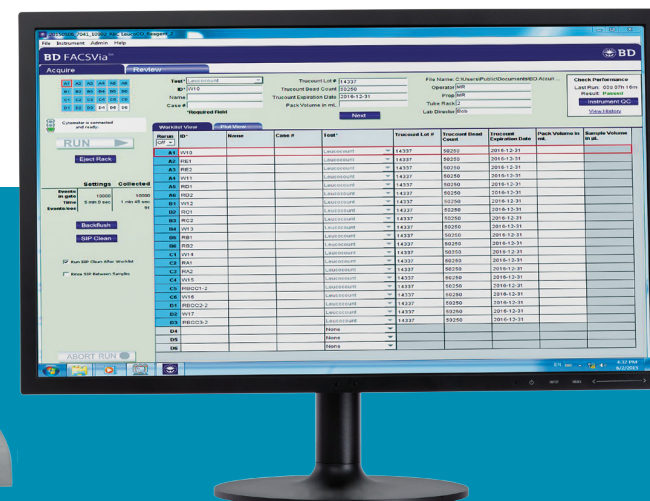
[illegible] Leucocount Reagent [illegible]

File Instrument Admin Help

BD FACSVia™

BD

Acquire Review

A1 A2 A3 A4 A5 A6
B1 B2 B3 B4 B5 B6
C1 C2 C3 C4 C5 C6
D1 D2 D3 D4 D5 D6

Test* Leucocount
ID* W10
Name
Case #
*Required Field

Trucount Lot # 14337
Trucount Bead Count 50250
Trucount Expiration Date 2016-12-31
Pack Volume in mL

Next

File Name C:\Users\Public\Documents\BD Accuri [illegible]
Operator MR
Prep MR
Tube Rack 2
Lab Director Bob

Check Performance
Last Run: 02d 07h 16m
Result: Passed
Instrument QC
View History

Cytometer is connected and ready.

RUN

Eject Rack

Settings Collected
Events in gate 10000 10000
Time 5 min 0 sec 1 min 45 sec
Events/sec 31

Backflush

SIP Clean

Run SIP Clean After Worklist

Rinse SIP Between Samples

ABORT RUN

Worklist View Plot View

| Rerun SIP | ID* | Name | Case # | Test* | Trucount Lot # | Trucount Bead Count | Trucount Expiration Date | Pack Volume in mL | Sample Volume in µL |
|---|---|---|---|---|---|---|---|---|---|
| A1 | W10 | | | Leucocount | 14337 | 50250 | 2016-12-31 | | |
| A2 | RE1 | | | Leucocount | 14337 | 50250 | 2016-12-31 | | |
| A3 | RE2 | | | Leucocount | 14337 | 50250 | 2016-12-31 | | |
| A4 | W11 | | | Leucocount | 14337 | 50250 | 2016-12-31 | | |
| A5 | RD1 | | | Leucocount | 14337 | 50250 | 2016-12-31 | | |
| A6 | RD2 | | | Leucocount | 14337 | 50250 | 2016-12-31 | | |
| B1 | W12 | | | Leucocount | 14337 | 50250 | 2016-12-31 | | |
| B2 | RC1 | | | Leucocount | 14337 | 50250 | 2016-12-31 | | |
| B3 | RC2 | | | Leucocount | 14337 | 50250 | 2016-12-31 | | |
| B4 | W13 | | | Leucocount | 14337 | 50250 | 2016-12-31 | | |
| B5 | RB1 | | | Leucocount | 14337 | 50250 | 2016-12-31 | | |
| B6 | RB2 | | | Leucocount | 14337 | 50250 | 2016-12-31 | | |
| C1 | W14 | | | Leucocount | 14337 | 50250 | 2016-12-31 | | |
| C2 | RA1 | | | Leucocount | 14337 | 50250 | 2016-12-31 | | |
| C3 | RA2 | | | Leucocount | 14337 | 50250 | 2016-12-31 | | |
| C4 | W15 | | | Leucocount | 14337 | 50250 | 2016-12-31 | | |
| C5 | RBOC1-2 | | | Leucocount | 14337 | 50250 | 2016-12-31 | | |
| C6 | W16 | | | Leucocount | 14337 | 50250 | 2016-12-31 | | |
| D1 | RBOC2-2 | | | Leucocount | 14337 | 50250 | 2016-12-31 | | |
| D2 | W17 | | | Leucocount | 14337 | 50250 | 2016-12-31 | | |
| D3 | RBOC3-2 | | | Leucocount | 14337 | 50250 | 2016-12-31 | | |
| D4 | | | | None | | | | | |
| D5 | | | | None | | | | | |
| D6 | | | | None | | | | | |

EN 4:17 PM 6/2/2015